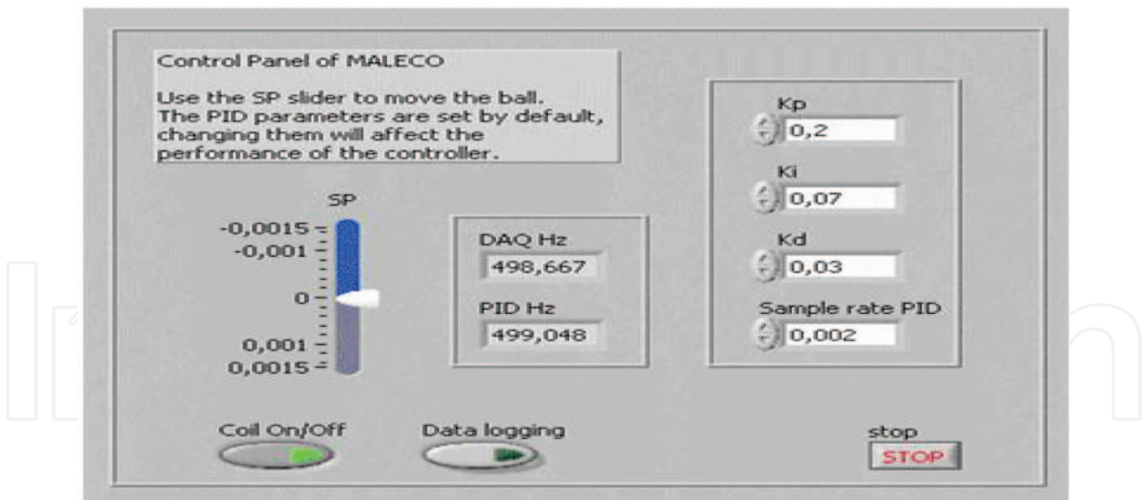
Control Panel of MALECO

Use the SP slider to move the ball. The PID parameters are set by default, changing them will affect the performance of the controller.

SP
-0,0015
-0,001
0
0,001
0,0015

DAQ Hz
498,667

PID Hz
499,048

Kp
0,2

Ki
0,07

Kd
0,03

Sample rate PID
0,002

Coil On/Off

Data logging

stop
STOP